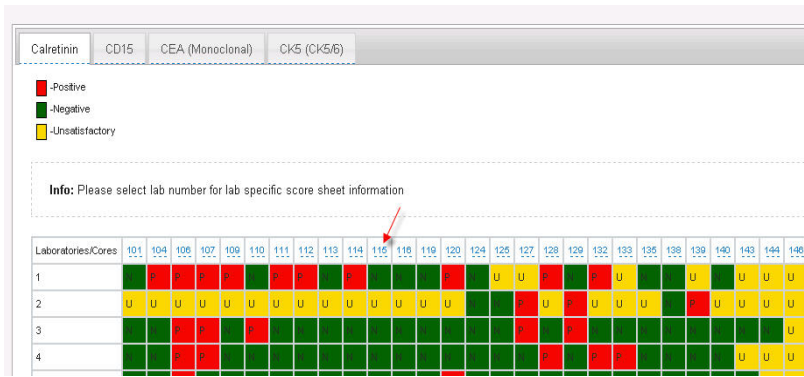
Calretinin | CD15 | CEA (Monoclonal) | CK5 (CK5/6)

-Positive
-Negative
-Unsatisfactory

**Info:** Please select lab number for lab specific score sheet information

| Laboratories/Cores | 101 | 104 | 106 | 107 | 109 | 110 | 111 | 112 | 113 | 114 | 115 | 116 | 119 | 120 | 124 | 125 | 127 | 128 | 129 | 132 | 133 | 135 | 138 | 139 | 140 | 143 | 144 | 146 |
|---|---|---|---|---|---|---|---|---|---|---|---|---|---|---|---|---|---|---|---|---|---|---|---|---|---|---|---|---|
| 1 | N | P | P | P | P | N | P | P | N | P | N | N | N | P | N | U | U | P | N | P | U | N | N | U | N | U | U | U |
| 2 | U | U | U | U | U | U | U | U | U | U | U | U | U | U | N | N | P | U | P | U | U | U | N | P | U | U | U | U |
| 3 | N | N | P | P | N | P | N | N | N | N | N | N | N | N | N | N | P | N | P | N | N | N | N | N | N | N | N | N |
| 4 | N | N | P | P | N | N | N | N | N | N | N | N | N | N | N | N | N | P | N | P | P | N | N | N | N | U | U | U |